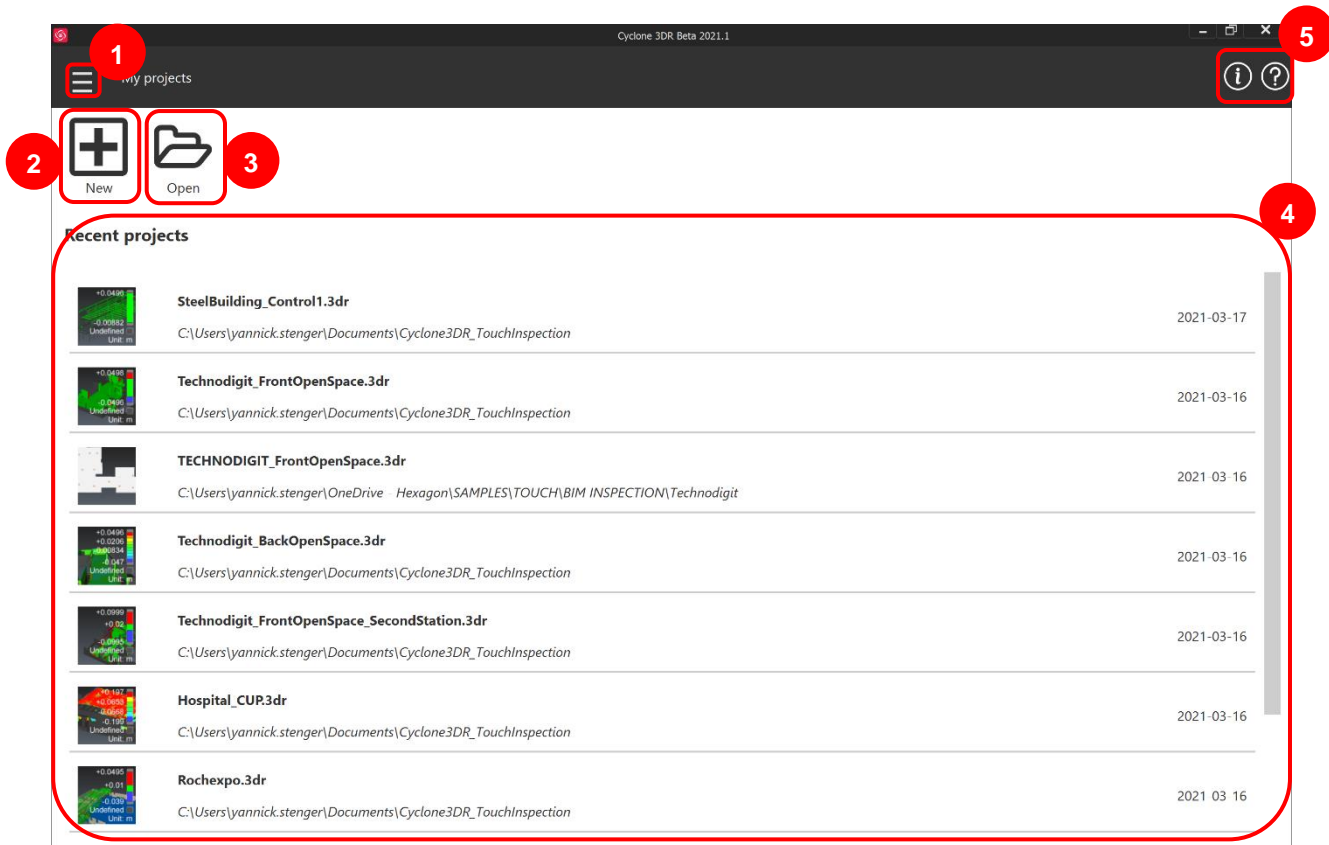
Cyclone 3DR Beta 2021.1

1

My projects

5

2

New

Open

3

4

Recent projects

SteelBuilding_Control1.3dr
C:\Users\yannick.stenger\Documents\Cyclone3DR_TouchInspection
2021-03-17

Technodigit_FrontOpenSpace.3dr
C:\Users\yannick.stenger\Documents\Cyclone3DR_TouchInspection
2021-03-16

TECHNODIGIT_FrontOpenSpace.3dr
C:\Users\yannick.stenger\OneDrive Hexagon\SAMPLES\TOUCH\BIM INSPECTION\Technodigit
2021-03-16

Technodigit_BackOpenSpace.3dr
C:\Users\yannick.stenger\Documents\Cyclone3DR_TouchInspection
2021-03-16

Technodigit_FrontOpenSpace_SecondStation.3dr
C:\Users\yannick.stenger\Documents\Cyclone3DR_TouchInspection
2021-03-16

Hospital_CUP.3dr
C:\Users\yannick.stenger\Documents\Cyclone3DR_TouchInspection
2021-03-16

Rochexpo.3dr
C:\Users\yannick.stenger\Documents\Cyclone3DR_TouchInspection
2021-03-16